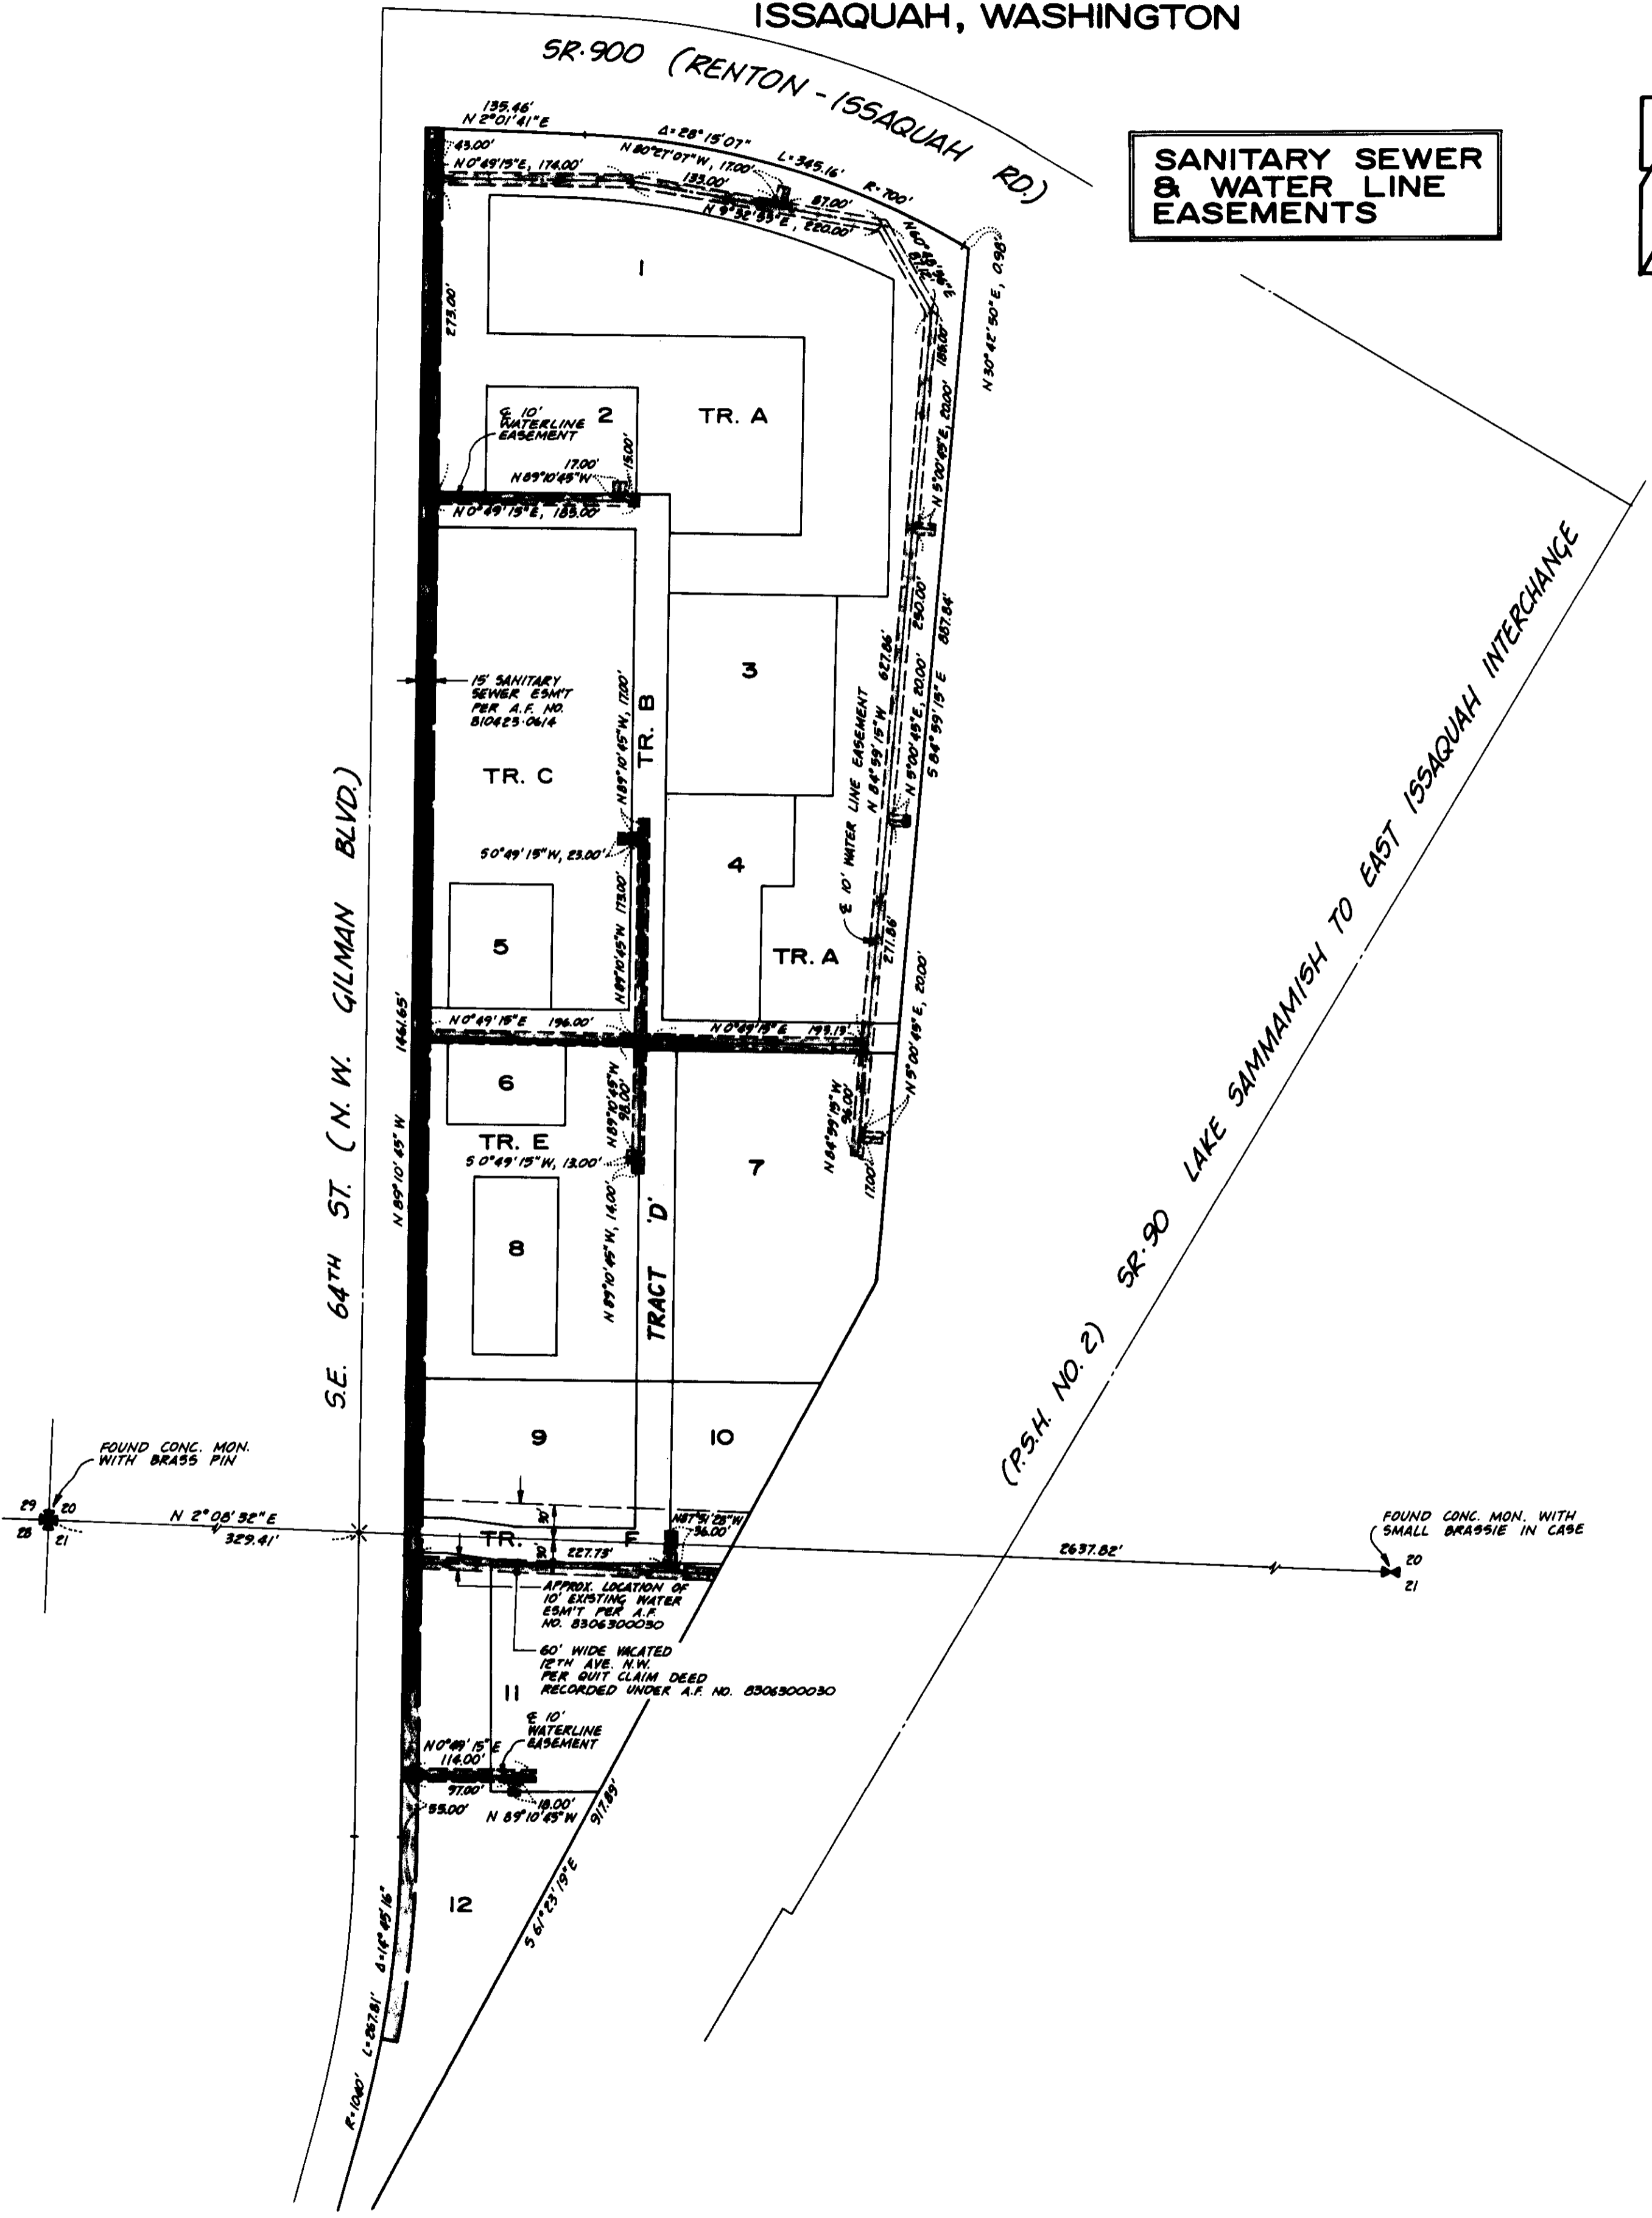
ISSAQUAH, WASHINGTON

SR-900 (RENTON-ISSAQUAH RD.)

SANITARY SEWER & WATER LINE EASEMENTS

135.46'
N 2°01'41"E
43.00'
N 0°49'15"E, 174.00'
N 80°27'07"W, 17.00'
Δ=28°15'07"
L=345.16'
R=700'
133.00'
87.00'
N 9°32'53"E, 220.00'
N 30°42'50"E, 0.98'
186.00'
N 5°00'45"E, 20.00'
273.00'

1

2

TR. A

℄ 10' WATERLINE EASEMENT
17.00'
15.00'
N 89°10'45"W
N 0°49'15"E, 185.00'

3

15' SANITARY SEWER ESM'T PER A.F. NO. 810423-0614

TR. B

TR. C

N 89°10'45"W, 17.00'
S 0°49'15"W, 23.00'
N 89°10'45"W 173.00'

4

290.00'
627.86'
887.84'
N 84°59'15"W
N 5°00'45"E, 20.00'
S 84°59'15"E
℄ 10' WATER LINE EASEMENT
211.86'

5

TR. A

N 0°49'15"E 196.00'
N 0°49'15"E 199.19'
1461.65'

6

N 89°10'45"W 98.00'
N 5°00'45"E, 20.00'
N 84°59'15"W 96.00'
12.00'

TR. E
S 0°49'15"W, 13.00'

7

8

N 89°10'45"W, 14.00'

TRACT 'D'

S.E. 64TH ST. (N.W. GILMAN BLVD.)
N 89°10'45"W

9

10

FOUND CONC. MON. WITH BRASS PIN
29 20
28 21
N 2°08'32"E
329.41'
30'
TR. F
20'
227.73'
N87°51'28"W 36.00'
2637.82'
FOUND CONC. MON. WITH SMALL BRASSIE IN CASE
20
21

APPROX. LOCATION OF 10' EXISTING WATER ESM'T PER A.F. NO. 8306300030

60' WIDE VACATED 12TH AVE. N.W. PER QUIT CLAIM DEED RECORDED UNDER A.F. NO. 8306300030

11

℄ 10' WATERLINE EASEMENT
N 0°49'15"E 114.00'
97.00'
53.00'
18.00'
N 89°10'45"W
911.89'
S 61°23'19"E

12

R=1040'
L=267.81'
Δ=14°45'16"

(P.S.H. NO. 2) SR-90 LAKE SAMMAMISH TO EAST ISSAQUAH INTERCHANGE